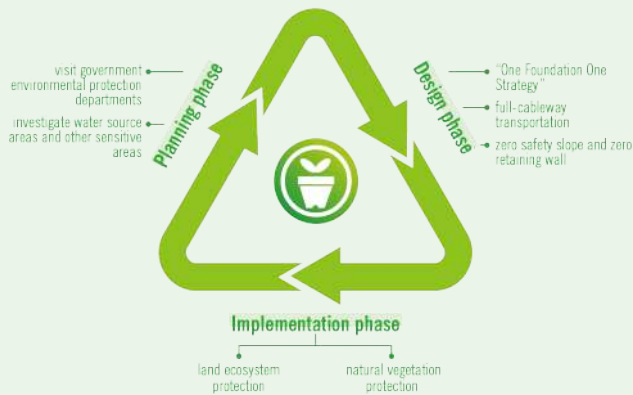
visit government environmental protection departments

investigate water source areas and other sensitive areas

Planning phase

Design phase

"One Foundation One Strategy"

full-cableway transportation

zero safety slope and zero retaining wall

Implementation phase

land ecosystem protection

natural vegetation protection